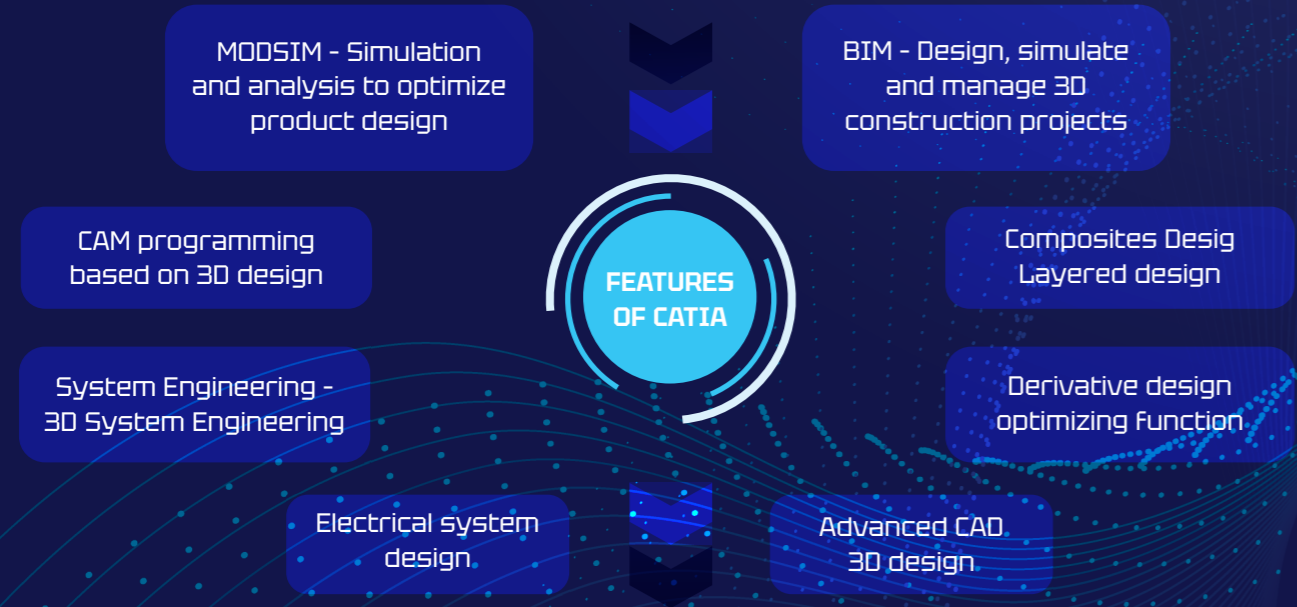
MODSIM - Simulation and analysis to optimize product design

BIM - Design, simulate and manage 3D construction projects

CAM programming based on 3D design

FEATURES OF CATIA

Composites Desig Layered design

System Engineering - 3D System Engineering

Derivative design optimizing function

Electrical system design

Advanced CAD 3D design